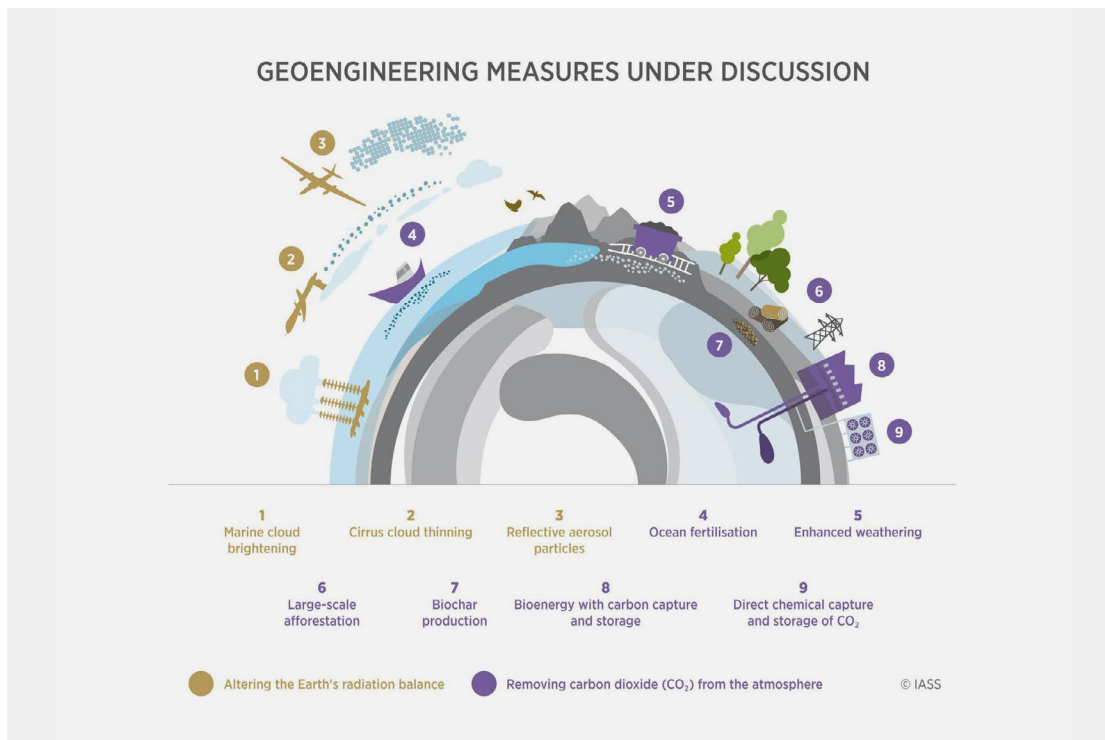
GEOENGINEERING MEASURES UNDER DISCUSSION

3

2

4

5

6

7

8

9

1

1
Marine cloud brightening

2
Cirrus cloud thinning

3
Reflective aerosol particles

4
Ocean fertilisation

5
Enhanced weathering

6
Large-scale afforestation

7
Biochar production

8
Bioenergy with carbon capture and storage

9
Direct chemical capture and storage of $CO_2$

Altering the Earth's radiation balance

Removing carbon dioxide ($CO_2$) from the atmosphere

© IASS